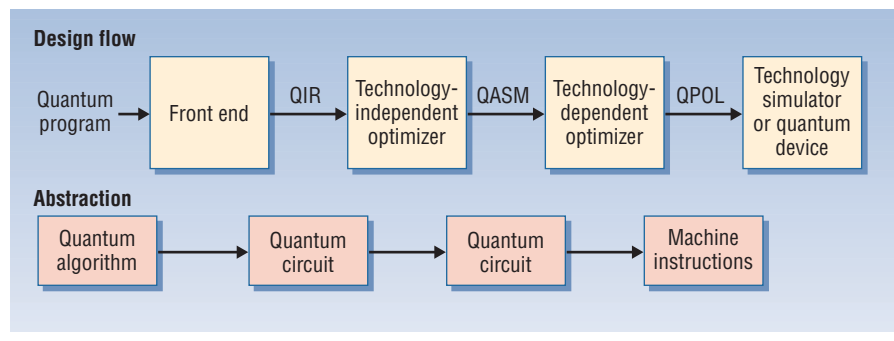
Design flow

Quantum program

Front end

QIR

Technology-independent optimizer

QASM

Technology-dependent optimizer

QPOL

Technology simulator or quantum device

Abstraction

Quantum algorithm

Quantum circuit

Quantum circuit

Machine instructions